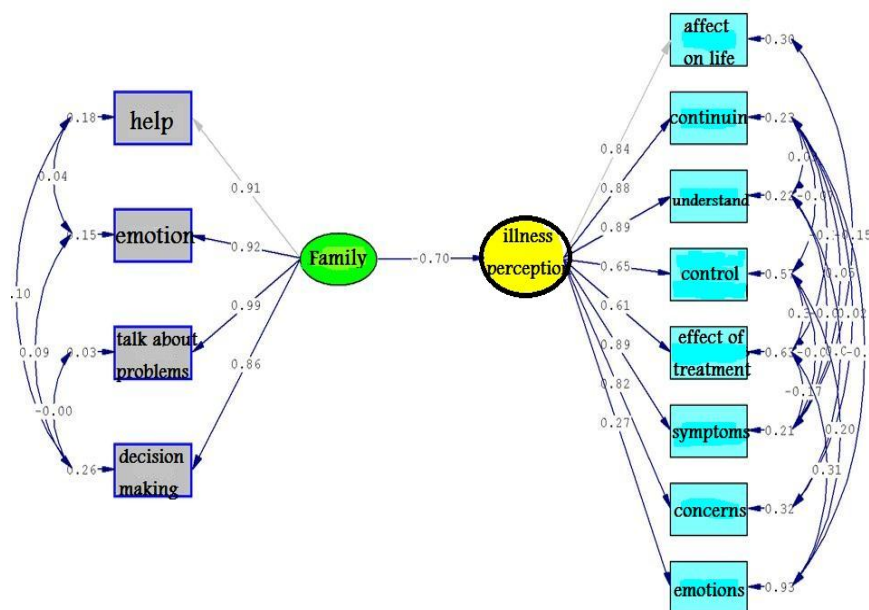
help
emotion
talk about problems
decision making
0.18
0.15
0.03
0.26
0.04
.10
0.09
-0.00
0.91
0.92
0.99
0.86
Family
-0.70
illness perceptio
0.84
0.88
0.89
0.65
0.61
0.89
0.82
0.27
affect on life
continuin
understand
control
effect of treatment
symptoms
concerns
emotions
0.30
0.23
0.23
0.57
0.63
0.21
0.32
0.93
0.0
-0.0
-0.1
0.15
0.06
0.3
-0.0
0.02
-0.0
0.C
-0.1
-0.17
0.20
0.31